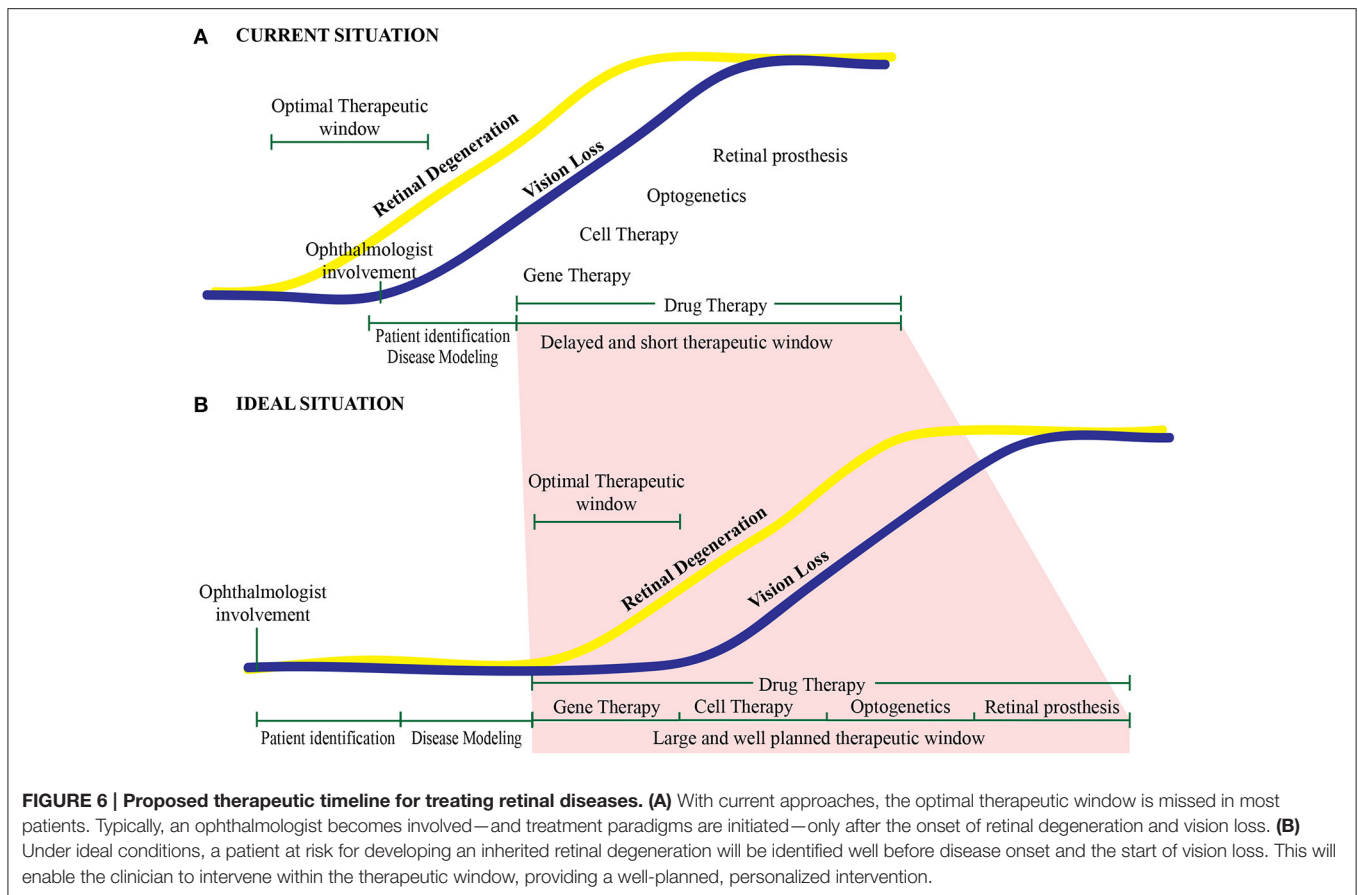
A CURRENT SITUATION

Optimal Therapeutic window

Retinal Degeneration

Vision Loss

Retinal prosthesis

Optogenetics

Cell Therapy

Ophthalmologist involvement

Gene Therapy

Drug Therapy

Patient identification
Disease Modeling

Delayed and short therapeutic window

B IDEAL SITUATION

Optimal Therapeutic window

Retinal Degeneration

Vision Loss

Ophthalmologist involvement

Drug Therapy

Gene Therapy

Cell Therapy

Optogenetics

Retinal prosthesis

Patient identification

Disease Modeling

Large and well planned therapeutic window

**FIGURE 6 | Proposed therapeutic timeline for treating retinal diseases. (A)** With current approaches, the optimal therapeutic window is missed in most patients. Typically, an ophthalmologist becomes involved—and treatment paradigms are initiated—only after the onset of retinal degeneration and vision loss. **(B)** Under ideal conditions, a patient at risk for developing an inherited retinal degeneration will be identified well before disease onset and the start of vision loss. This will enable the clinician to intervene within the therapeutic window, providing a well-planned, personalized intervention.